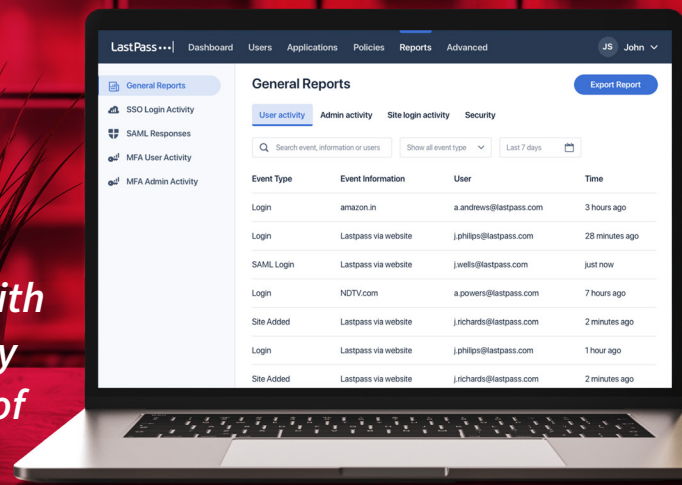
ith
y
of

LastPass•••|

Dashboard Users Applications Policies Reports Advanced

JS John

General Reports
SSO Login Activity
SAML Responses
MFA User Activity
MFA Admin Activity

General Reports

Export Report

User activity Admin activity Site login activity Security

Search event, information or users
Show all event type
Last 7 days

| Event Type | Event Information | User | Time |
|---|---|---|---|
| Login | amazon.in | a.andrews@lastpass.com | 3 hours ago |
| Login | Lastpass via website | j.philips@lastpass.com | 28 minutes ago |
| SAML Login | Lastpass via website | j.wells@lastpass.com | just now |
| Login | NDTV.com | a.powers@lastpass.com | 7 hours ago |
| Site Added | Lastpass via website | j.richards@lastpass.com | 2 minutes ago |
| Login | Lastpass via website | j.philips@lastpass.com | 1 hour ago |
| Site Added | Lastpass via website | j.richards@lastpass.com | 2 minutes ago |